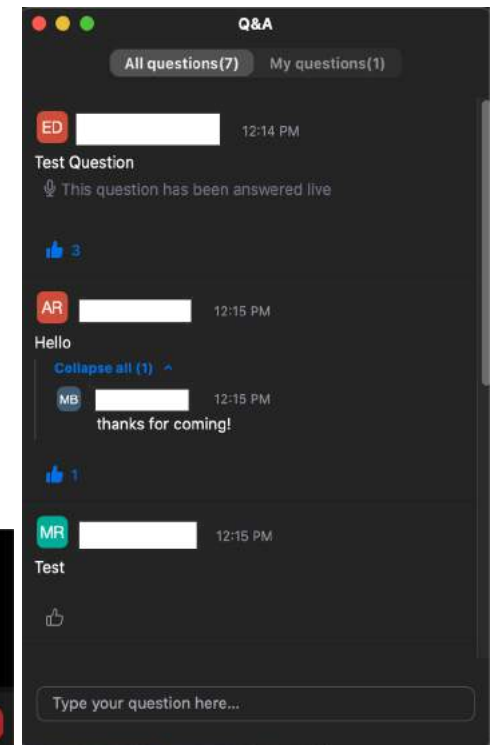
Q&A

All questions(7) My questions(1)

ED 12:14 PM

Test Question

This question has been answered live

3

AR 12:15 PM

Hello

Collapse all (1)

MB 12:15 PM

thanks for coming!

1

MR 12:15 PM

Test

Type your question here...